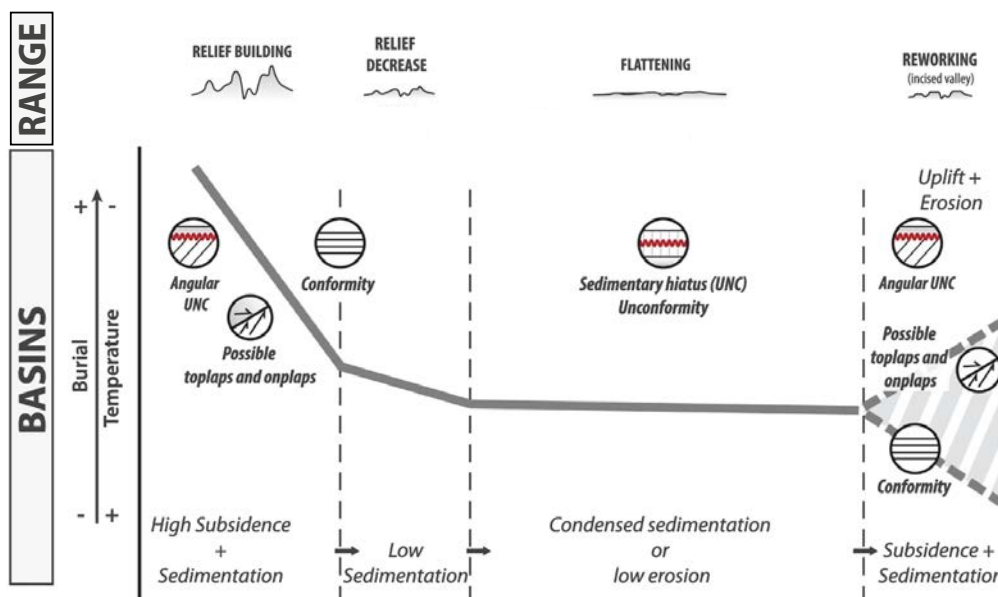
RANGE

RELIEF BUILDING

RELIEF DECREASE

FLATTENING

REWORKING (incised valley)

BASINS

Burial

Temperature

+ -

- +

Uplift + Erosion

Angular UNC

Possible toplaps and onplaps

Conformity

Sedimentary hiatus (UNC) Unconformity

Angular UNC

Possible toplaps and onplaps

Conformity

High Subsidence + Sedimentation

Low Sedimentation

Condensed sedimentation or low erosion

Subsidence + Sedimentation